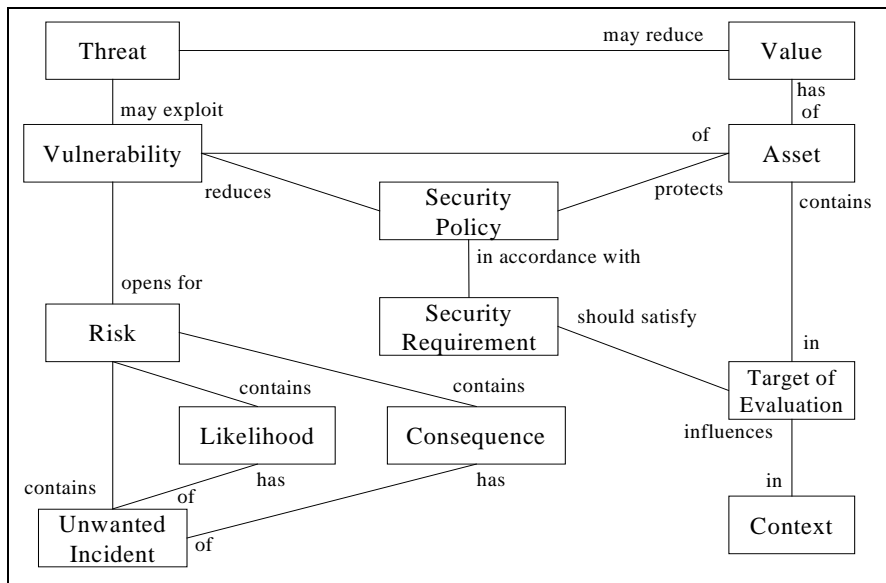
Threat
may reduce
Value
has
of
may exploit
Vulnerability
of
Asset
reduces
Security Policy
protects
contains
in accordance with
opens for
Risk
Security Requirement
should satisfy
in
contains
contains
Target of Evaluation
Likelihood
Consequence
influences
contains
has
has
in
of
Unwanted Incident
of
Context